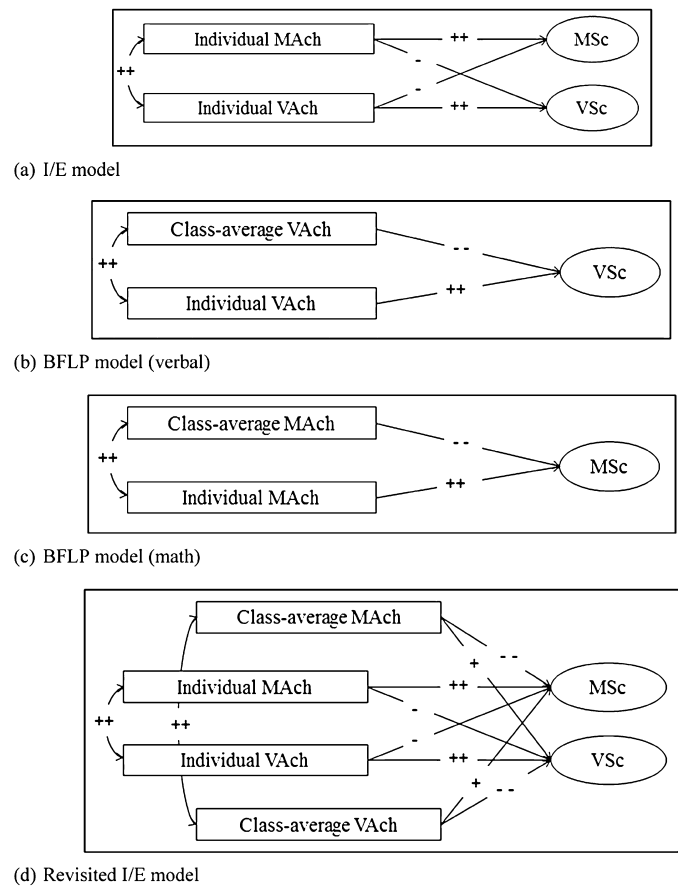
Individual MAch

++

Individual VAch

++

-

-

++

MSc

VSc

(a) I/E model

Class-average VAch

++

Individual VAch

- -

++

VSc

(b) BFLP model (verbal)

Class-average MAch

++

Individual MAch

- -

++

MSc

(c) BFLP model (math)

Class-average MAch

Individual MAch

++

++

Individual VAch

Class-average VAch

+

- -

++

-

-

++

+

- -

MSc

VSc

(d) Revisited I/E model